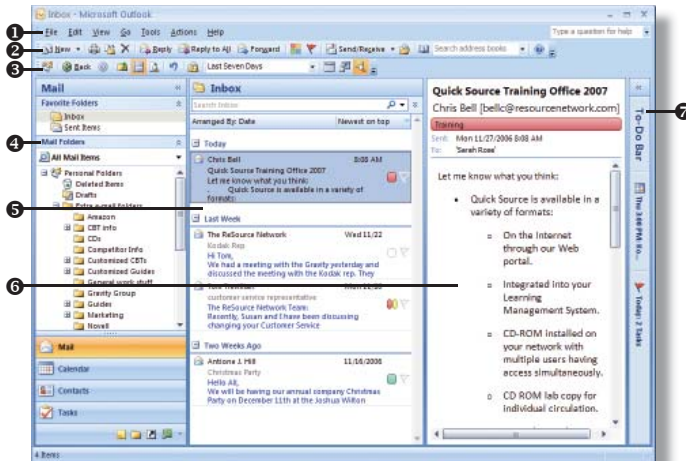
Inbox - Microsoft Outlook

1 File Edit View Go Tools Actions Help

Type a question for help

2 New Reply Reply to All Forward Send/Receive Search address books

3 Back Last Seven Days

Mail

Favorite Folders

Inbox

Sent Items

4 Mail Folders

All Mail Items

Personal Folders

Deleted Items

Drafts

Amazon

CBT info

CDs

Competitor Info

Customized CBTs

Customized Guides

General work stuff

Gravity Group

Guides

Marketing

Novell

Mail

Calendar

Contacts

Tasks

Inbox

Search Inbox

Arranged By: Date

Newest on top

Today

Chris Bell 8:08 AM

Quick Source Training Office 2007

Let me know what you think:

Quick Source is available in a variety of formats:

5

Last Week

The ReSource Network Wed 11/22

Kodak Rep

Hi Tore,

We had a meeting with the Gravity yesterday and discussed the meeting with the Kodak rep. They

6

customer service representative

The ReSource Network Team.

Recently, Susan and Chase been discussing changing your Customer Service

Two Weeks Ago

Antione J. Hill 11/16/2006

Christmas Party

Hello All,

We will be having our annual company Christmas Party on December 11th at the Joshua Wilton

Quick Source Training Office 2007

Chris Bell [bellc@resourcenetwork.com]

Training

Sent: Mon 11/27/2006 8:08 AM

To: 'Sarah Rose'

Let me know what you think:

• Quick Source is available in a variety of formats:

o On the Internet through our Web portal.

o Integrated into your Learning Management System.

o CD-ROM installed on your network with multiple users having access simultaneously.

o CD ROM lab copy for individual circulation.

7 To-Do Bar

The 3:00 PM Ko...

Today: 2 Tasks

4 Items